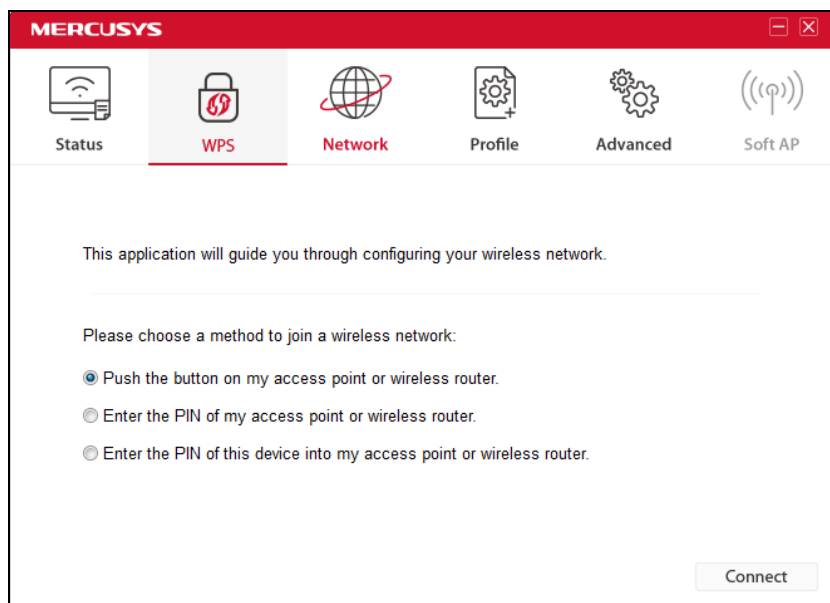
MERCUSYS

Status WPS Network Profile Advanced Soft AP

This application will guide you through configuring your wireless network.

Please choose a method to join a wireless network:

Push the button on my access point or wireless router.

Enter the PIN of my access point or wireless router.

Enter the PIN of this device into my access point or wireless router.

Connect